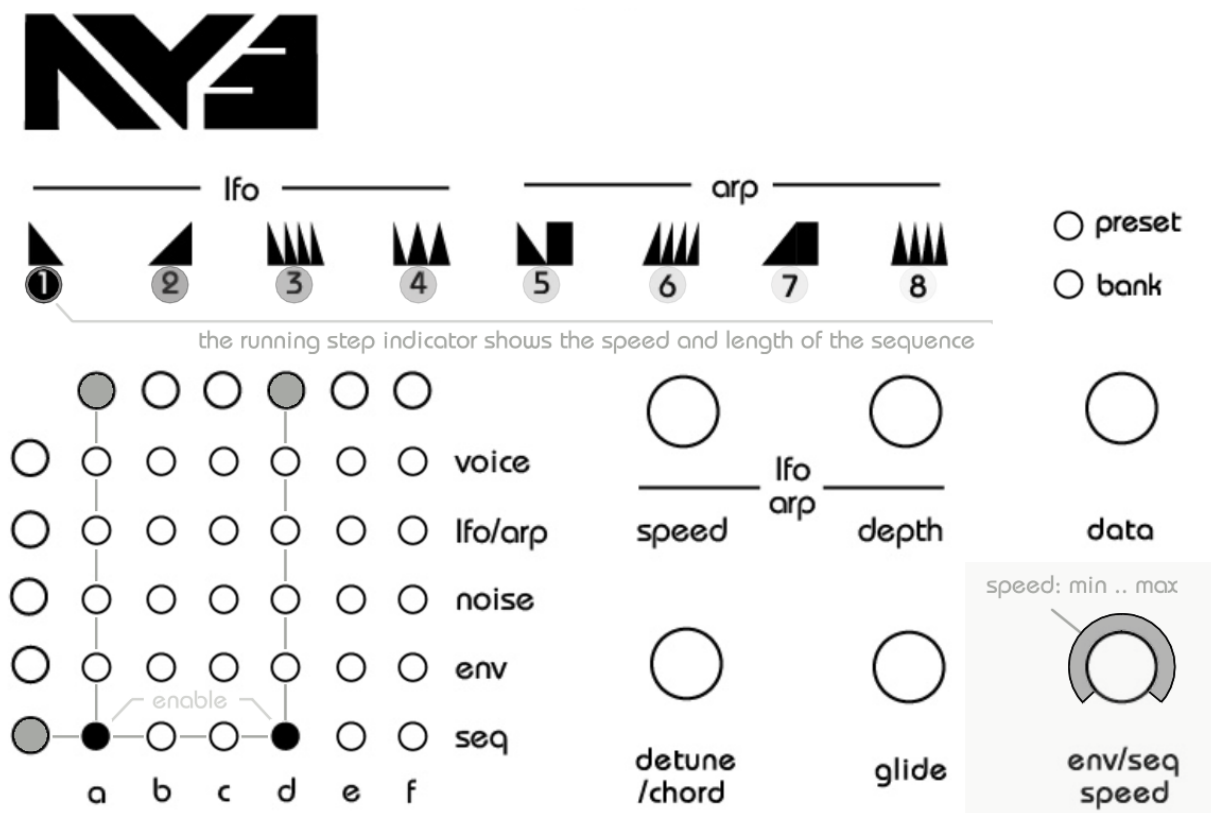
lfo

arp

1 2 3 4 5 6 7 8

preset

bank

the running step indicator shows the speed and length of the sequence

voice

lfo/arp

noise

env

enable

seq

a b c d e f

lfo
arp

speed

depth

data

speed: min .. max

detune
/chord

glide

env/seq
speed